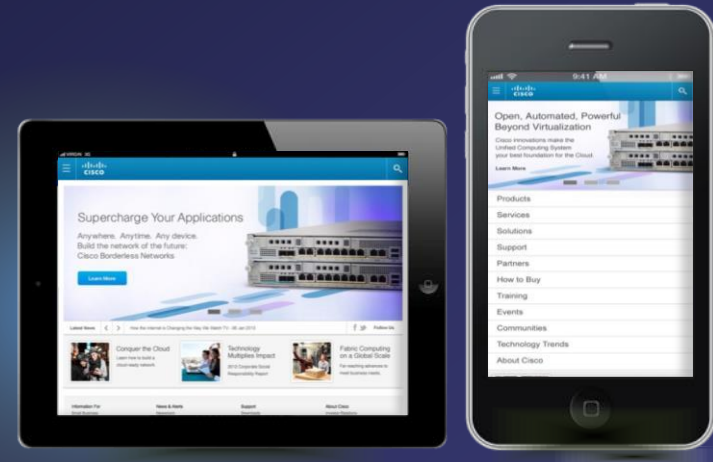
VIRGIN

CISCO

Supercharge Your Applications

Anywhere. Anytime. Any device. Build the network of the future: Cisco Borderless Networks

Learn More

Latest News

How the Internet is Changing the Way We Watch TV - 06 Jan 2013

Follow Us

Conquer the Cloud

Learn how to build a cloud-ready network.

Technology Multiplies Impact

2013 Corporate Social Responsibility Report

Fabric Computing on a Global Scale

For reaching advances to your business needs.

Information For

News & Alerts

Support

About Cisco

9:41 AM

CISCO

Open, Automated, Powerful Beyond Virtualization

Cisco innovations make the Unified Computing System your best foundation for the Cloud.

Learn More

Products

Services

Solutions

Support

Partners

How to Buy

Training

Events

Communities

Technology Trends

About Cisco